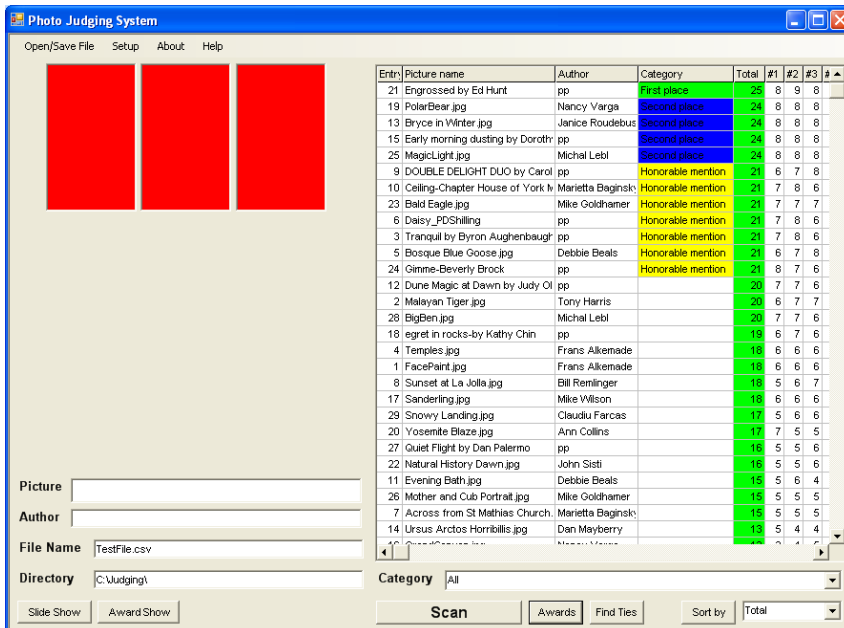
Photo Judging System

Open/Save File Setup About Help

| Entry | Picture name | Author | Category | Total | #1 | #2 | #3 |
|---|---|---|---|---|---|---|---|
| 21 | Engrossed by Ed Hunt | pp | First place | 25 | 8 | 9 | 8 |
| 19 | PolarBear.jpg | Nancy Varga | Second place | 24 | 8 | 8 | 8 |
| 13 | Bryce in Winter.jpg | Janice Roudebus | Second place | 24 | 8 | 8 | 8 |
| 15 | Early morning dusting by Doroth | pp | Second place | 24 | 8 | 8 | 8 |
| 25 | MagicLight.jpg | Michal Lebl | Second place | 24 | 8 | 8 | 8 |
| 9 | DOUBLE DELIGHT DUO by Carol | pp | Honorable mention | 21 | 6 | 7 | 8 |
| 10 | Ceiling-Chapter House of York M | Marietta Baginsky | Honorable mention | 21 | 7 | 8 | 6 |
| 23 | Bald Eagle.jpg | Mike Goldhamer | Honorable mention | 21 | 7 | 7 | 7 |
| 6 | Daisy_PDShilling | pp | Honorable mention | 21 | 7 | 8 | 6 |
| 3 | Tranquil by Byron Aughenbaugh | pp | Honorable mention | 21 | 7 | 8 | 6 |
| 5 | Bosque Blue Goose.jpg | Debbie Beals | Honorable mention | 21 | 6 | 7 | 8 |
| 24 | Gimme-Beverly Brock | pp | Honorable mention | 21 | 8 | 7 | 6 |
| 12 | Dune Magic at Dawn by Judy Ol | pp | | 20 | 7 | 7 | 6 |
| 2 | Malayan Tiger.jpg | Tony Harris | | 20 | 6 | 7 | 7 |
| 28 | BigBen.jpg | Michal Lebl | | 20 | 7 | 7 | 6 |
| 18 | egret in rocks-by Kathy Chin | pp | | 19 | 6 | 7 | 6 |
| 4 | Temples.jpg | Frans Alkemade | | 18 | 6 | 6 | 6 |
| 1 | FacePaint.jpg | Frans Alkemade | | 18 | 6 | 6 | 6 |
| 8 | Sunset at La Jolla.jpg | Bill Remlinger | | 18 | 5 | 6 | 7 |
| 17 | Sanderling.jpg | Mike Wilson | | 18 | 6 | 6 | 6 |
| 29 | Snowy Landing.jpg | Claudiu Farcas | | 17 | 5 | 6 | 6 |
| 20 | Yosemite Blaze.jpg | Ann Collins | | 17 | 7 | 5 | 5 |
| 27 | Quiet Flight by Dan Palermo | pp | | 16 | 5 | 5 | 6 |
| 22 | Natural History Dawn.jpg | John Sisti | | 16 | 5 | 5 | 6 |
| 11 | Evening Bath.jpg | Debbie Beals | | 15 | 5 | 6 | 4 |
| 26 | Mother and Cub Portrait.jpg | Mike Goldhamer | | 15 | 5 | 5 | 5 |
| 7 | Across from St Mathias Church. | Marietta Baginsky | | 15 | 5 | 5 | 5 |
| 14 | Ursus Arctos Horribillis.jpg | Dan Mayberry | | 13 | 5 | 4 | 4 |

Picture
Author
File Name TestFile.csv
Directory C:\Judging\
Category All
Slide Show Award Show Scan Awards Find Ties Sort by Total